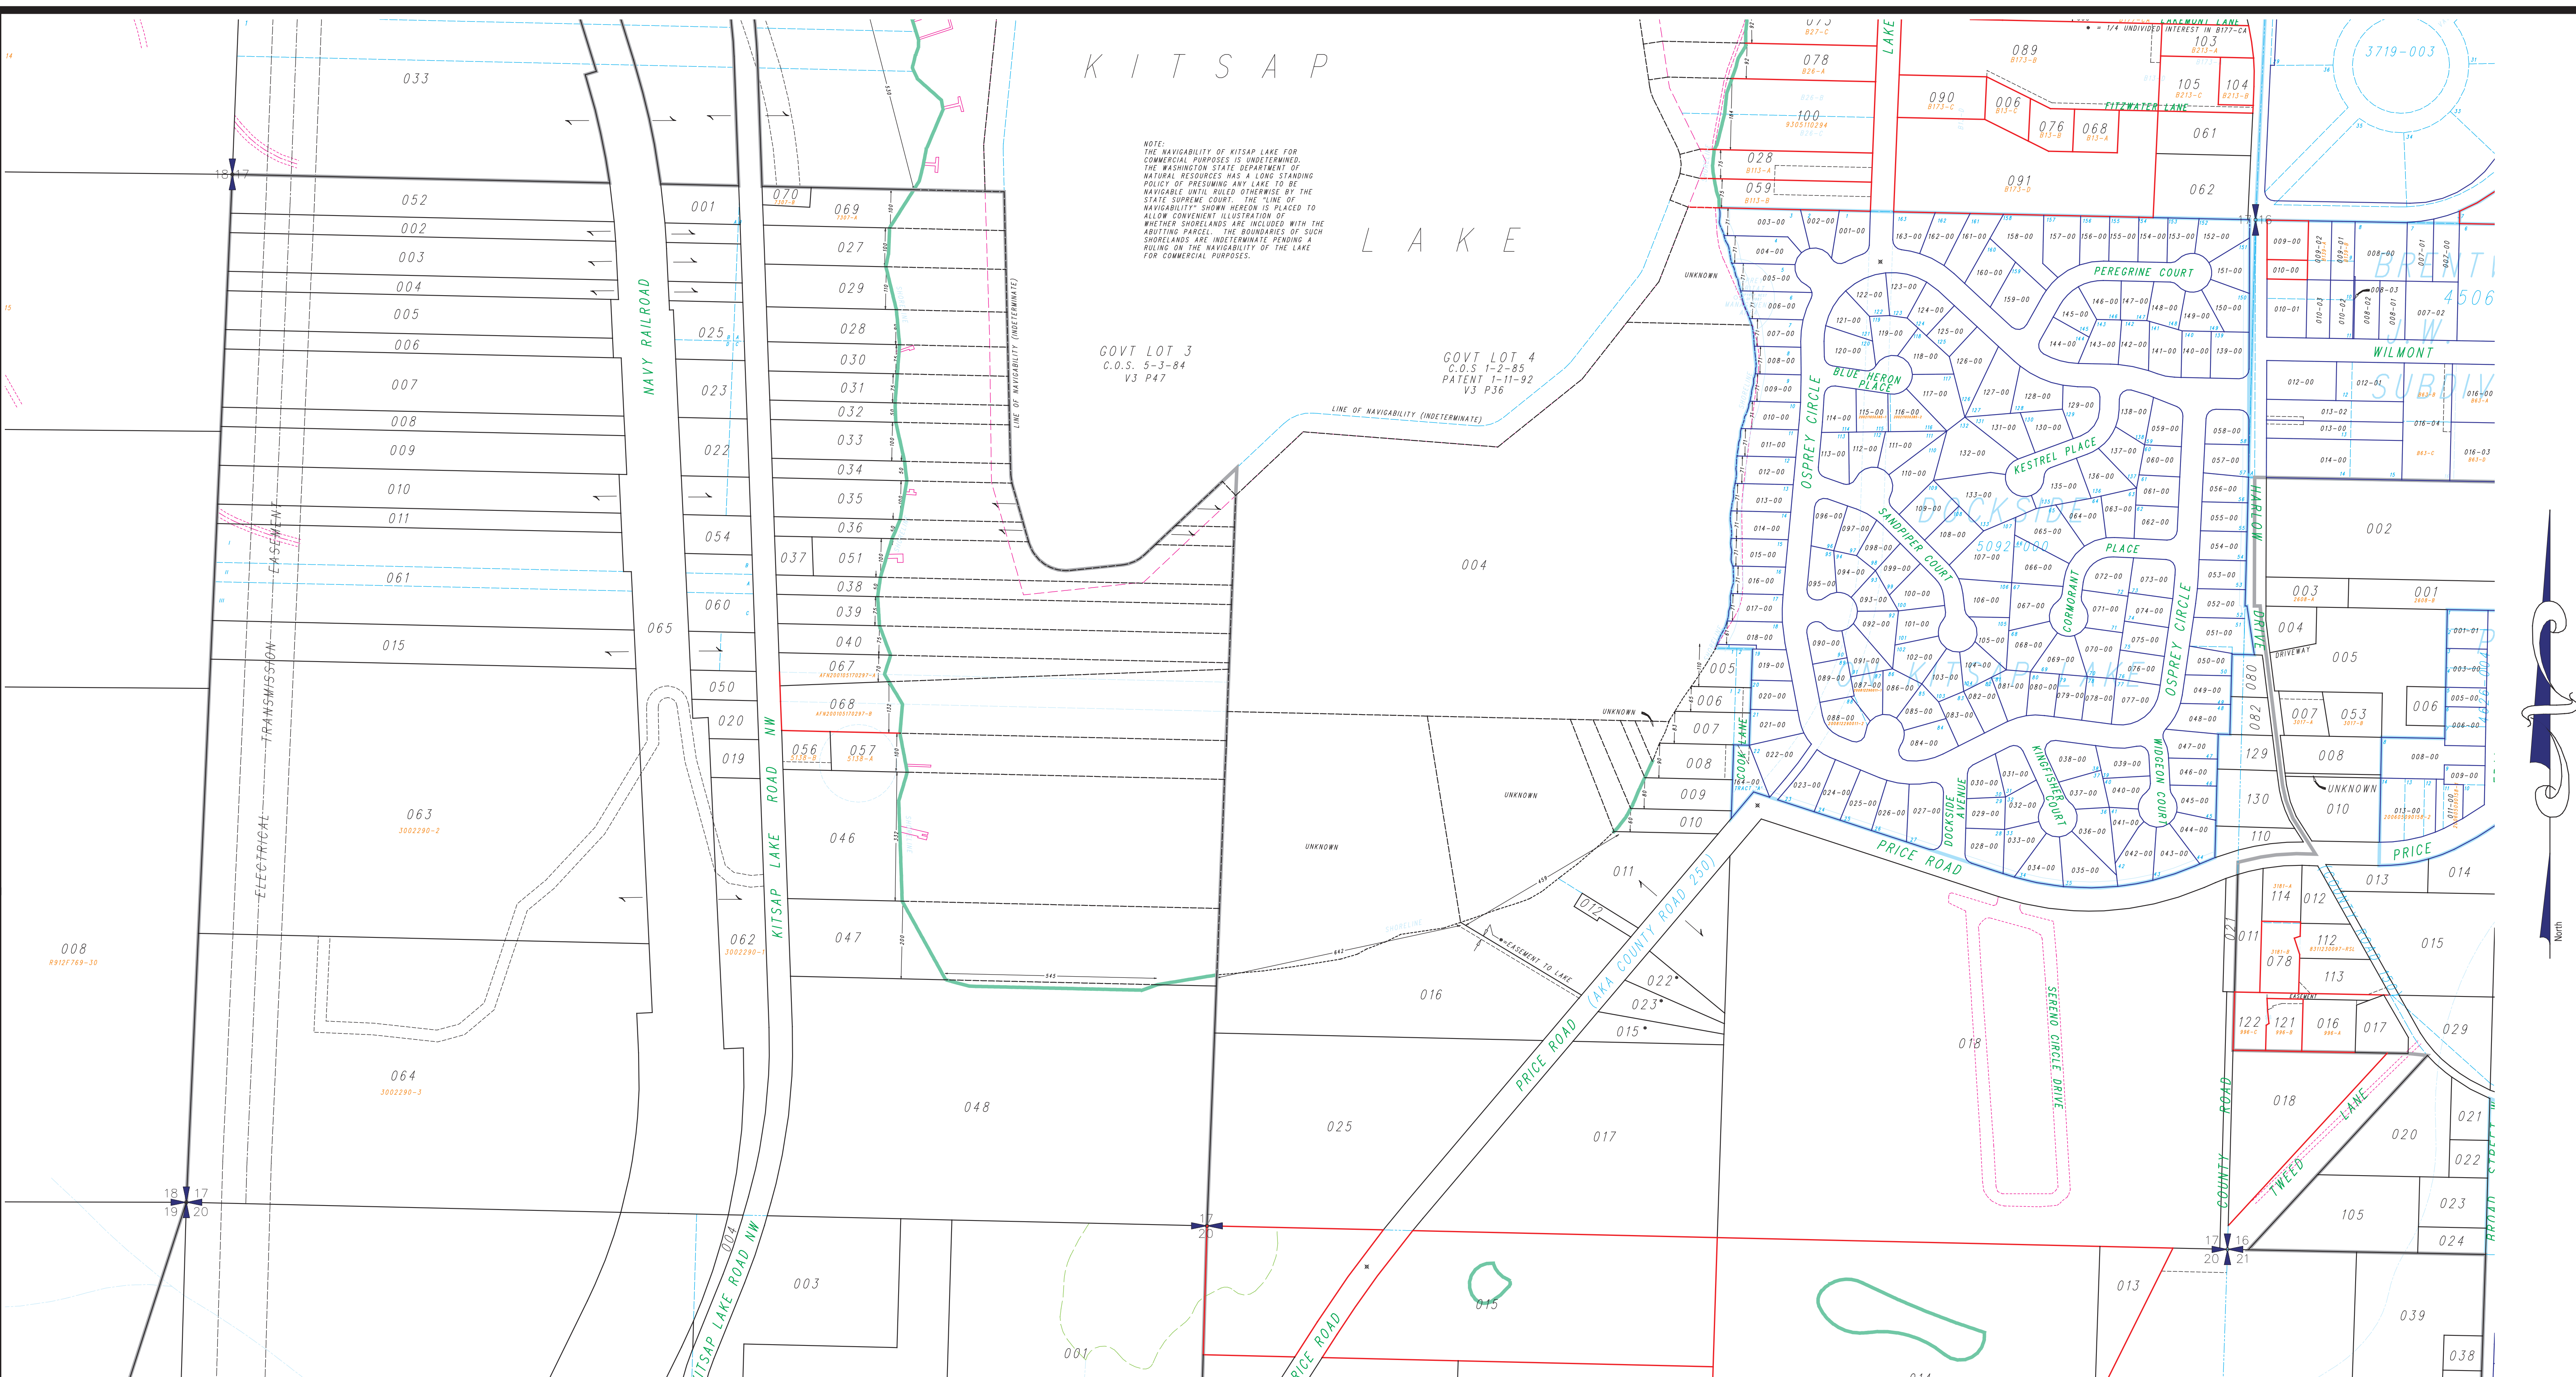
K I T S A P

L A K E

NOTE:
THE NAVIGABILITY OF KITSAP LAKE FOR COMMERCIAL PURPOSES IS UNDETERMINED. THE WASHINGTON STATE DEPARTMENT OF NATURAL RESOURCES HAS A LONG STANDING POLICY OF PRESUMING ANY LAKE TO BE NAVIGABLE UNTIL RULED OTHERWISE BY THE STATE SUPREME COURT. THE "LINE OF NAVIGABILITY" SHOWN HEREON IS PLACED TO ALLOW CONVENIENT ILLUSTRATION OF WHETHER SHORELANDS ARE INCLUDED WITH THE ABUTTING PARCEL. THE BOUNDARIES OF SUCH SHORELANDS ARE INDETERMINATE PENDING A RULING ON THE NAVIGABILITY OF THE LAKE FOR COMMERCIAL PURPOSES.

GOVT LOT 3
C.O.S. 5-3-84
V3 P47

GOVT LOT 4
C.O.S 1-2-85
PATENT 1-11-92
V3 P36

LINE OF NAVIGABILITY (INDETERMINATE)

033
052
002
003
004
005
006
007
008
009
010
011
061
015
063
3002290-2
064
3002290-3
008
R912F749-30
065
001
025
023
022
054
060
050
020
019
062
3002290-1
070
069
027
029
028
030
031
032
033
034
035
036
037
051
038
039
040
067
068
056
057
046
047
048
004
016
025
017
003
001
015
011
012
022
023
015
018

NAVY RAILROAD
ELECTRICAL
TRANSMISSION
EASEMENT
KITSAP LAKE ROAD NW
KITSAP LAKE ROAD NW
PRICE ROAD (AKA COUNTY ROAD 250)
PRICE ROAD
EASEMENT TO LAKE
UNKNOWN
UNKNOWN
UNKNOWN
UNKNOWN
UNKNOWN

18 17
18 17
19 20
17
20
17 16
20 21

LAKE
089
078
100
028
059
075
090
006
076
068
091
105
104
103
061
062
FITZWATER LANE
EASEMENT LANE
1/4 UNDIVIDED INTEREST IN B177-CA
3719-003

PEREGRINE COURT
BLUE HERON PLACE
KESTREL PLACE
SANDPIPER COURT
OSPREY CIRCLE
OSPREY CIRCLE
CORMORANT
PLACE
KINGFISHER COURT
WIDGEON COURT
DOCKSIDE AVENUE
COOK LANE
DOCKSIDE
AT KITSAP LAKE
5092-000
PRICE ROAD
SERENO CIRCLE DRIVE
HARLOW DRIVE

005
006
007
008
009
010
080
082
129
130
110

002
003
004
005
001
007
053
006
008
UNKNOWN
010
013
014
114
012
011
112
078
113
122
121
016
017
015
029
018
020
021
022
023
024
105
013
039
038
COUNTY ROAD
TWEED LANE
WILMONT
BRENT
J.W.
SUBDIV
4506
PRICE
DRIVEWAY
EASEMENT
North